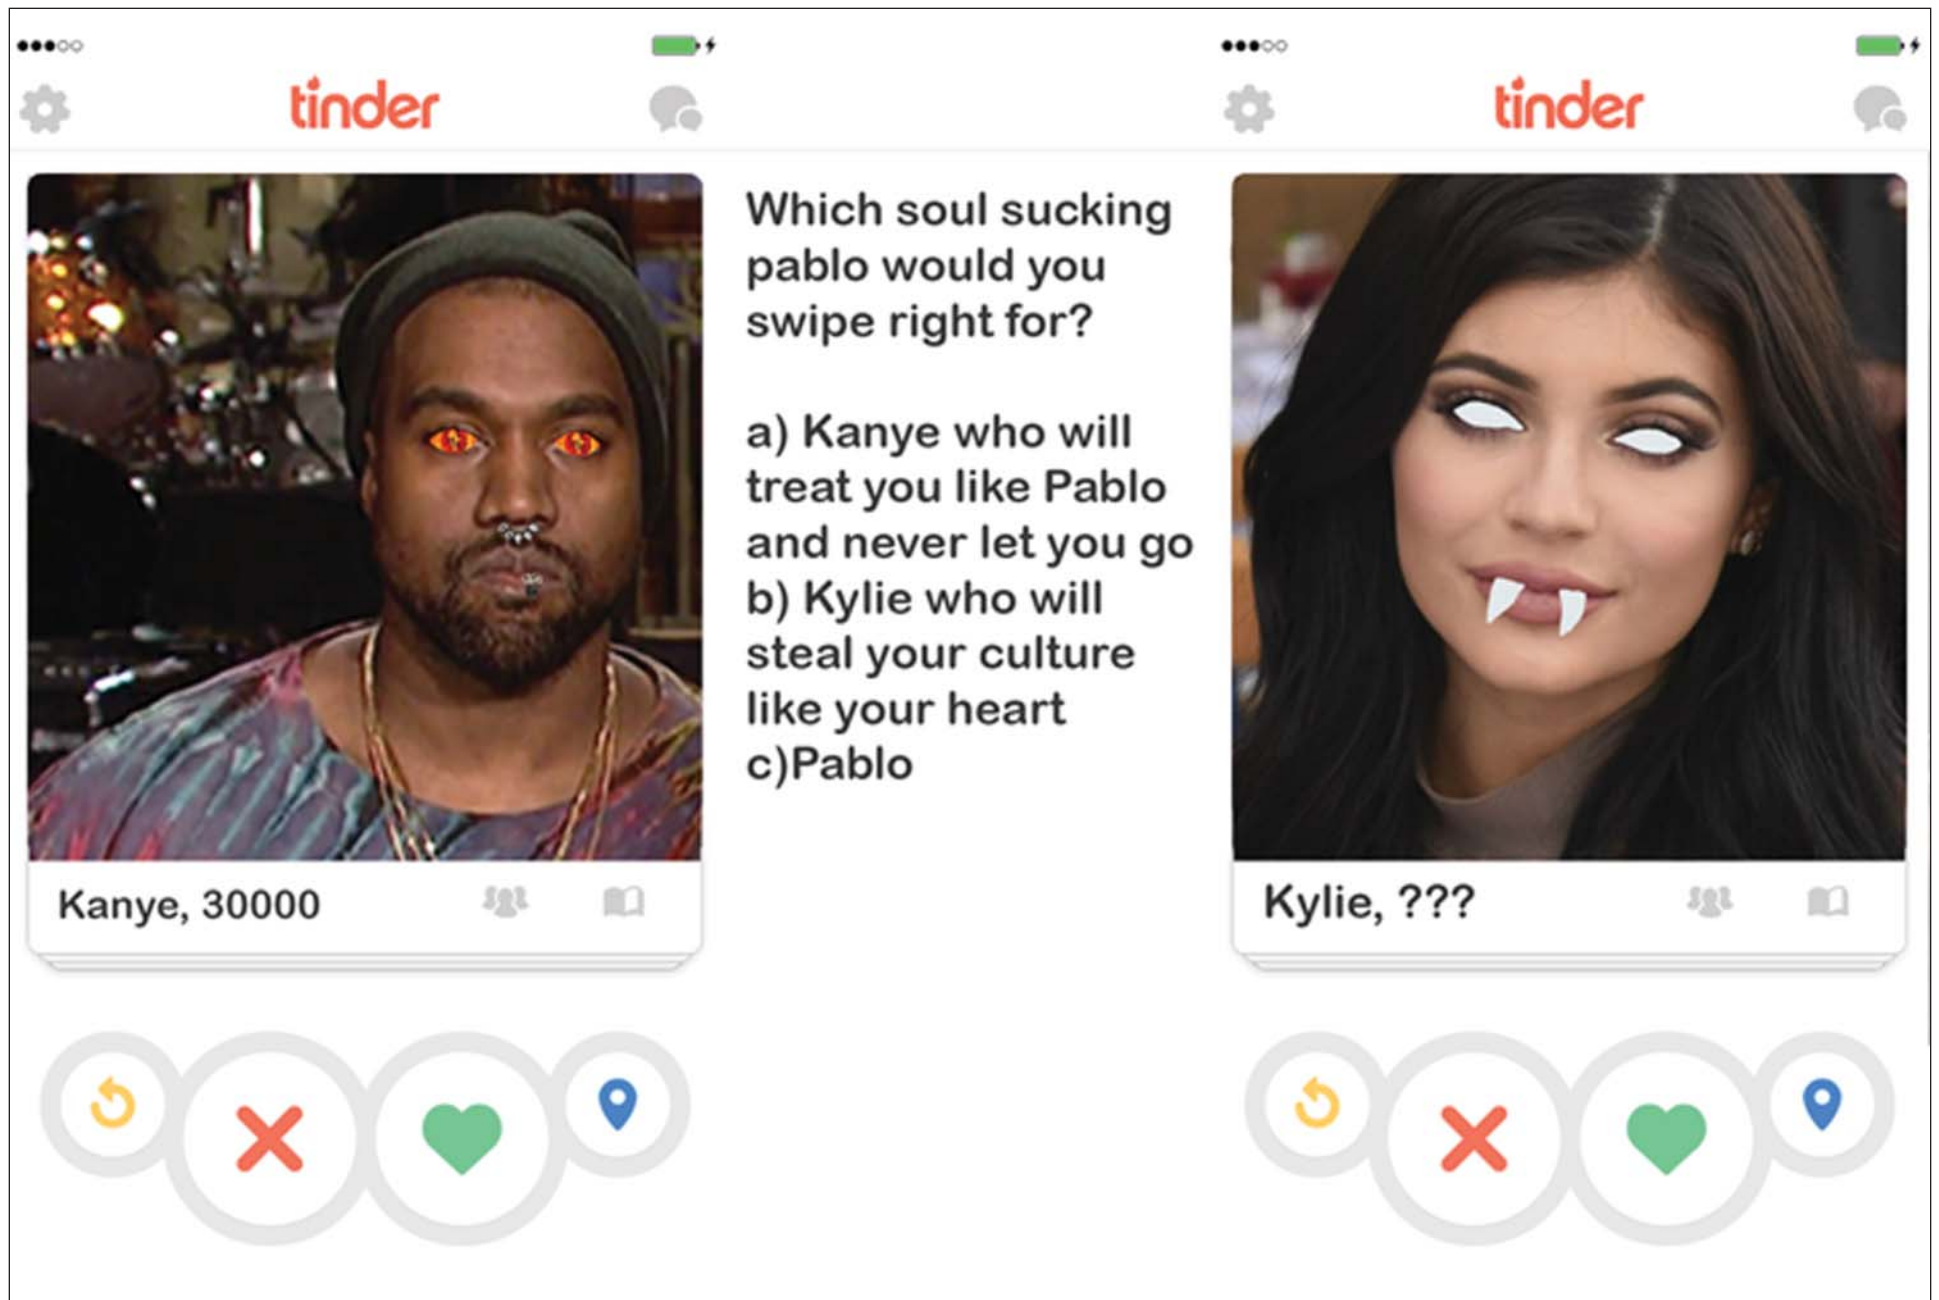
tinder

Kanye, 30000

Which soul sucking pablo would you swipe right for?

a) Kanye who will treat you like Pablo and never let you go
b) Kylie who will steal your culture like your heart
c)Pablo

tinder

Kylie, ???